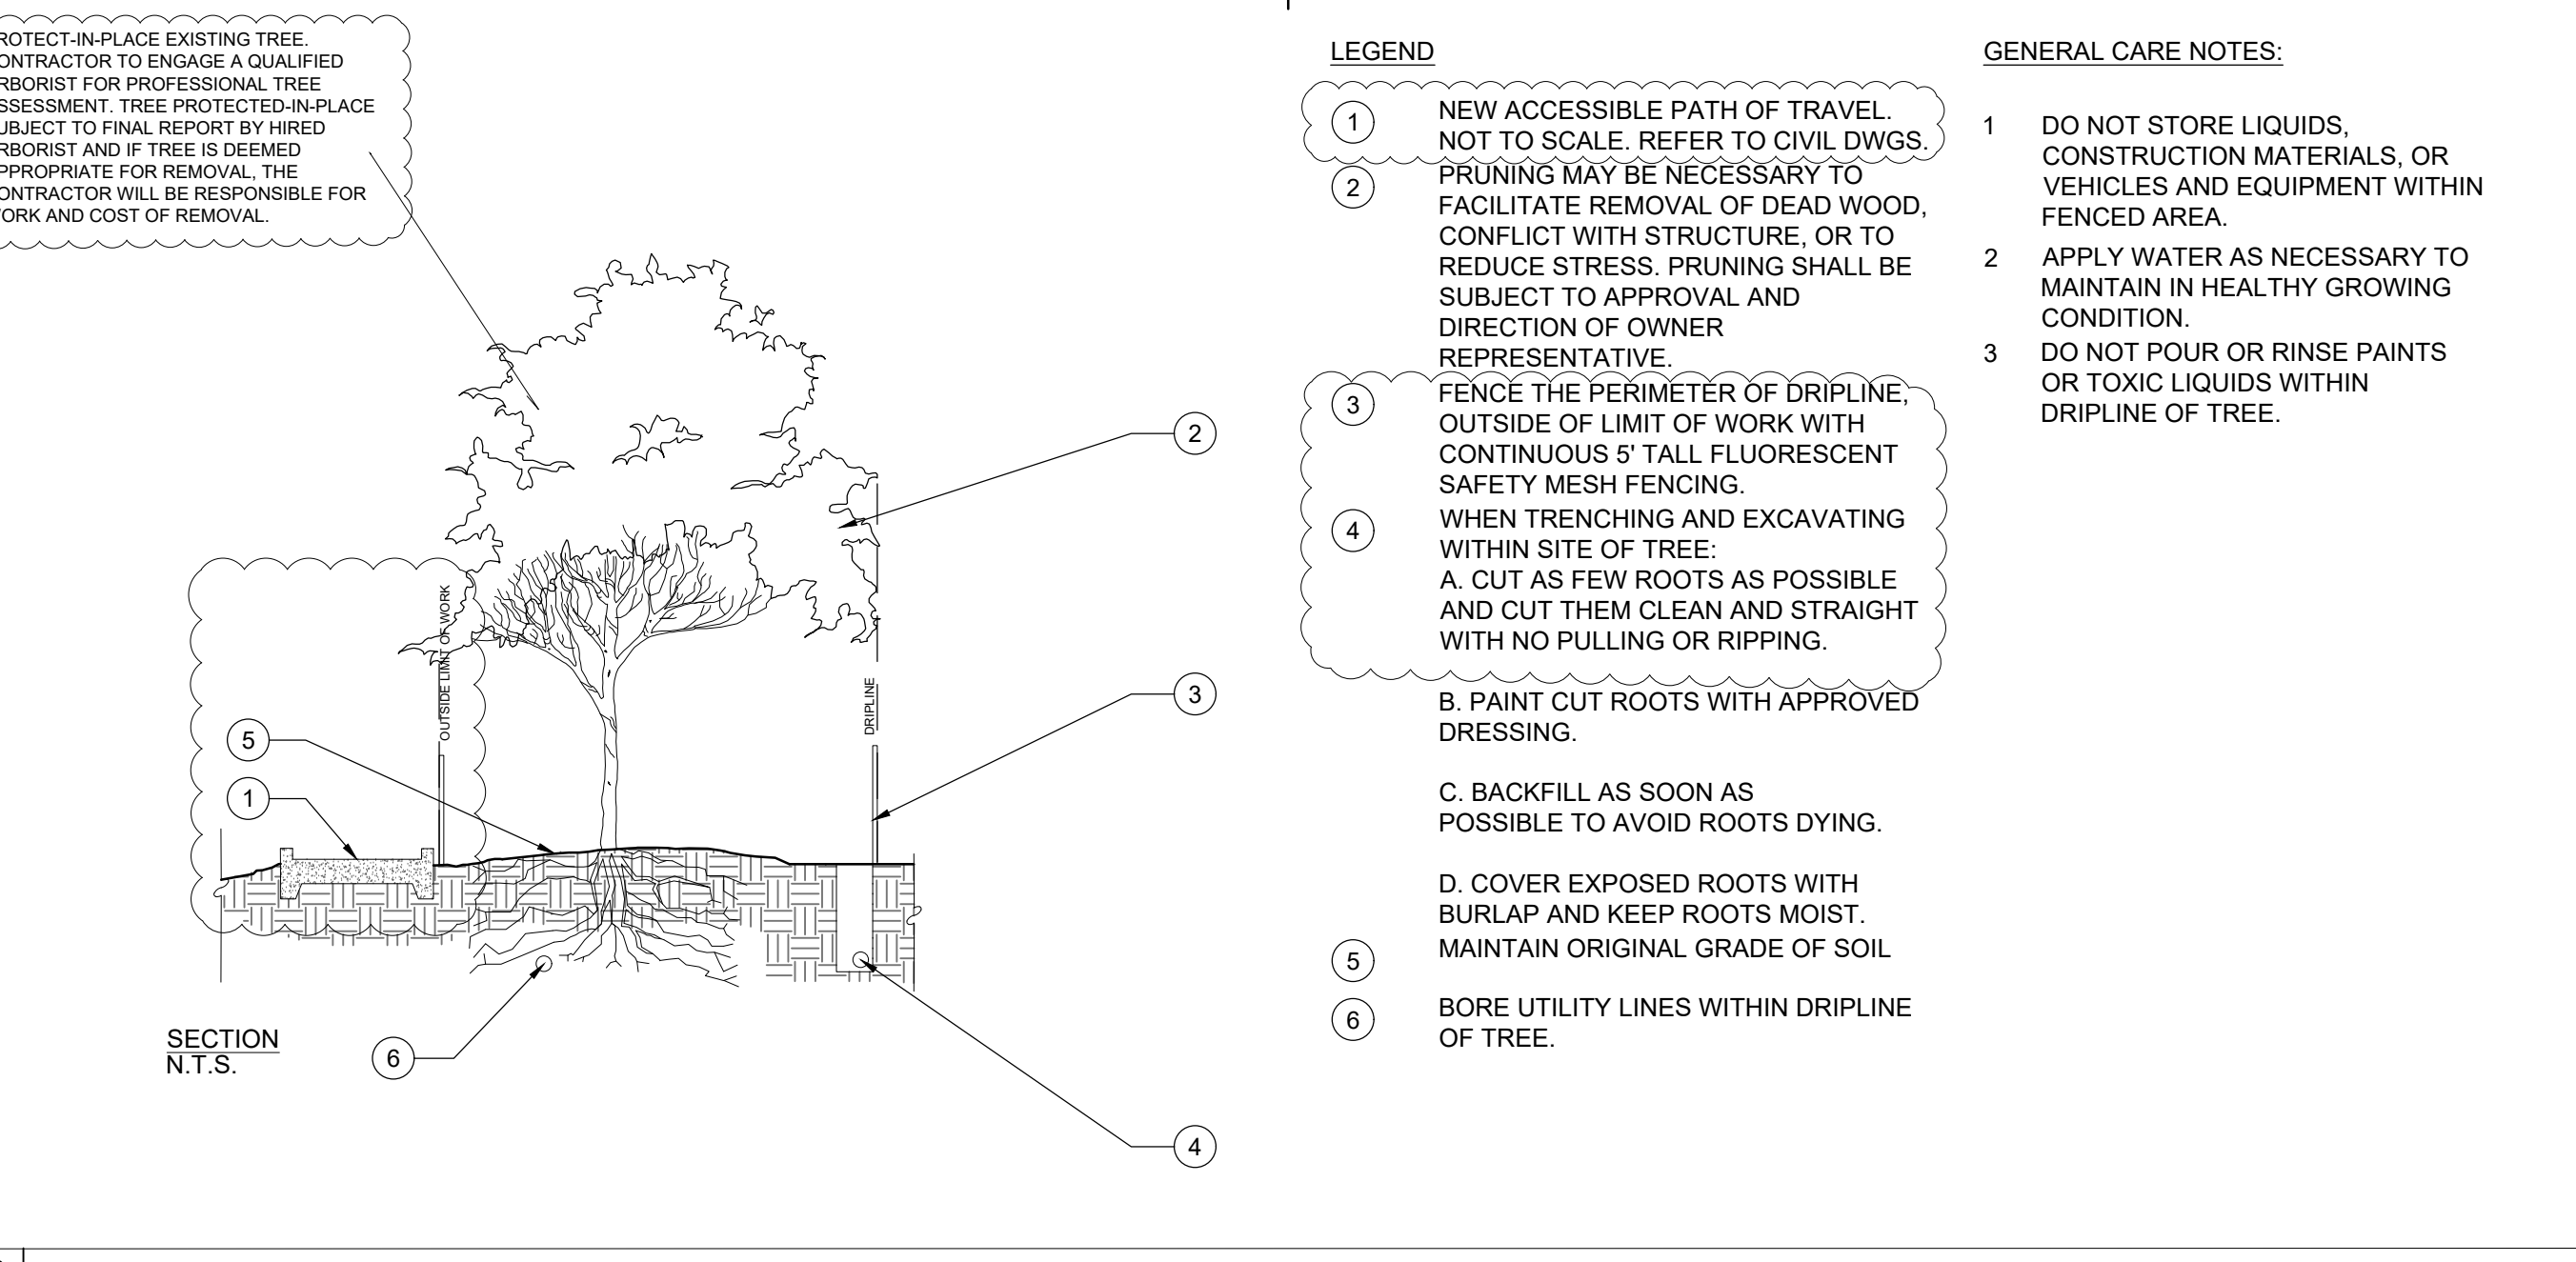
ROTECT-IN-PLACE EXISTING TREE. ONTRACTOR TO ENGAGE A QUALIFIED RBORIST FOR PROFESSIONAL TREE SSESSMENT. TREE PROTECTED-IN-PLACE UBJECT TO FINAL REPORT BY HIRED RBORIST AND IF TREE IS DEEMED PPROPRIATE FOR REMOVAL, THE ONTRACTOR WILL BE RESPONSIBLE FOR ORK AND COST OF REMOVAL.

OUTSIDE LIMIT OF WORK

DRIPLINE

2

3

5

1

6

4

SECTION
N.T.S.

LEGEND

1 NEW ACCESSIBLE PATH OF TRAVEL. NOT TO SCALE. REFER TO CIVIL DWGS.

2 PRUNING MAY BE NECESSARY TO FACILITATE REMOVAL OF DEAD WOOD, CONFLICT WITH STRUCTURE, OR TO REDUCE STRESS. PRUNING SHALL BE SUBJECT TO APPROVAL AND DIRECTION OF OWNER REPRESENTATIVE.

3 FENCE THE PERIMETER OF DRIPLINE, OUTSIDE OF LIMIT OF WORK WITH CONTINUOUS 5' TALL FLUORESCENT SAFETY MESH FENCING.

4 WHEN TRENCHING AND EXCAVATING WITHIN SITE OF TREE:
A. CUT AS FEW ROOTS AS POSSIBLE AND CUT THEM CLEAN AND STRAIGHT WITH NO PULLING OR RIPPING.

B. PAINT CUT ROOTS WITH APPROVED DRESSING.

C. BACKFILL AS SOON AS POSSIBLE TO AVOID ROOTS DYING.

D. COVER EXPOSED ROOTS WITH BURLAP AND KEEP ROOTS MOIST.

5 MAINTAIN ORIGINAL GRADE OF SOIL

6 BORE UTILITY LINES WITHIN DRIPLINE OF TREE.

GENERAL CARE NOTES:

1 DO NOT STORE LIQUIDS, CONSTRUCTION MATERIALS, OR VEHICLES AND EQUIPMENT WITHIN FENCED AREA.

2 APPLY WATER AS NECESSARY TO MAINTAIN IN HEALTHY GROWING CONDITION.

3 DO NOT POUR OR RINSE PAINTS OR TOXIC LIQUIDS WITHIN DRIPLINE OF TREE.